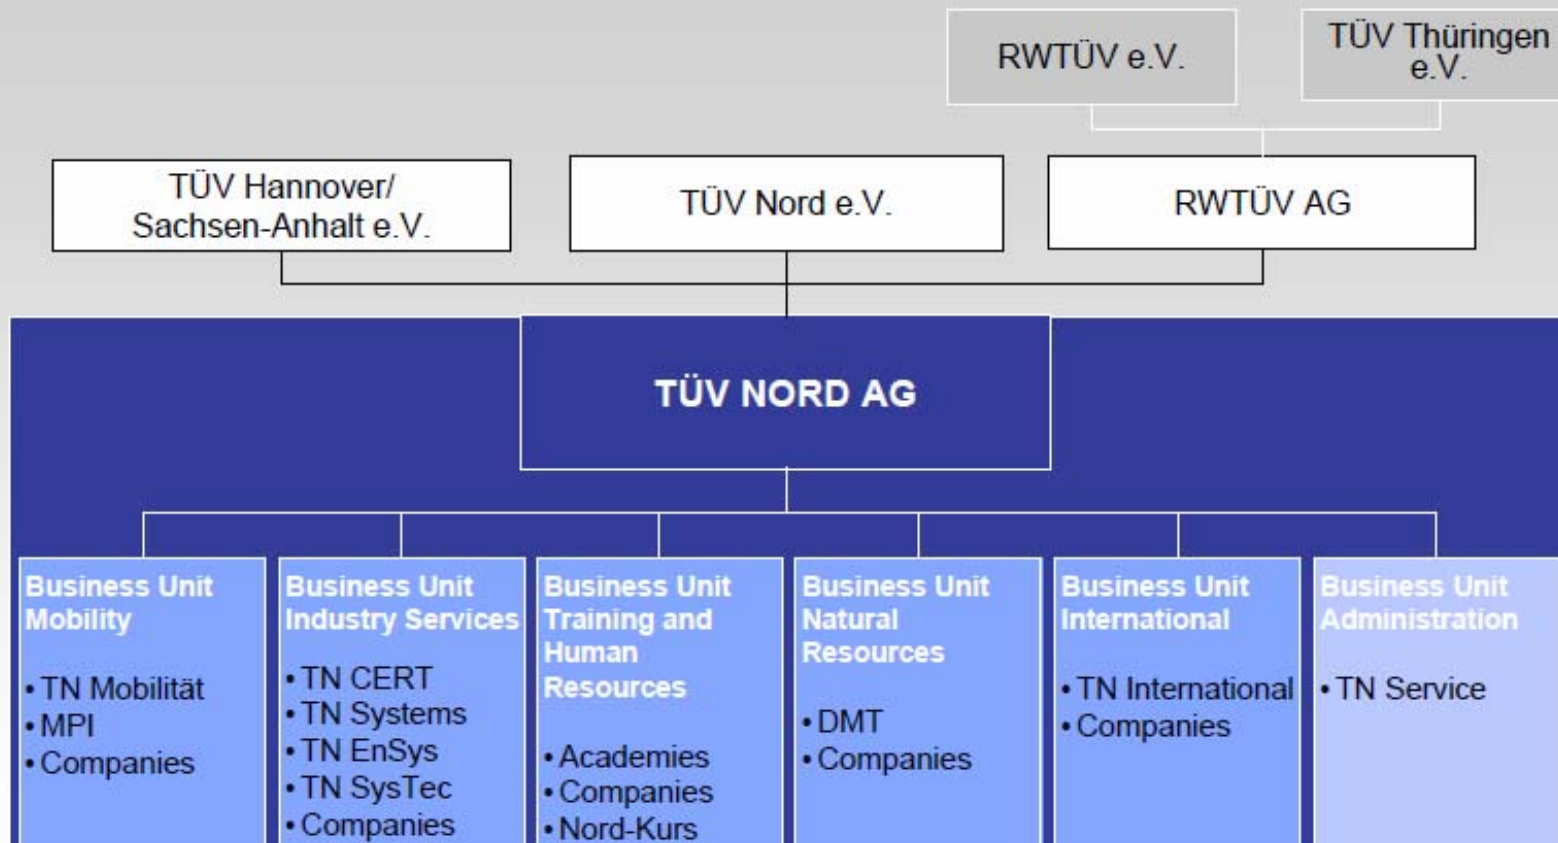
RWTÜV e.V.

TÜV Thüringen e.V.

TÜV Hannover/ Sachsen-Anhalt e.V.

TÜV Nord e.V.

RWTÜV AG

TÜV NORD AG

Business Unit Mobility

• TN Mobilität
• MPI
• Companies

Business Unit Industry Services

• TN CERT
• TN Systems
• TN EnSys
• TN SysTec
• Companies

Business Unit Training and Human Resources

• Academies
• Companies
• Nord-Kurs

Business Unit Natural Resources

• DMT
• Companies

Business Unit International

• TN International
• Companies

Business Unit Administration

• TN Service